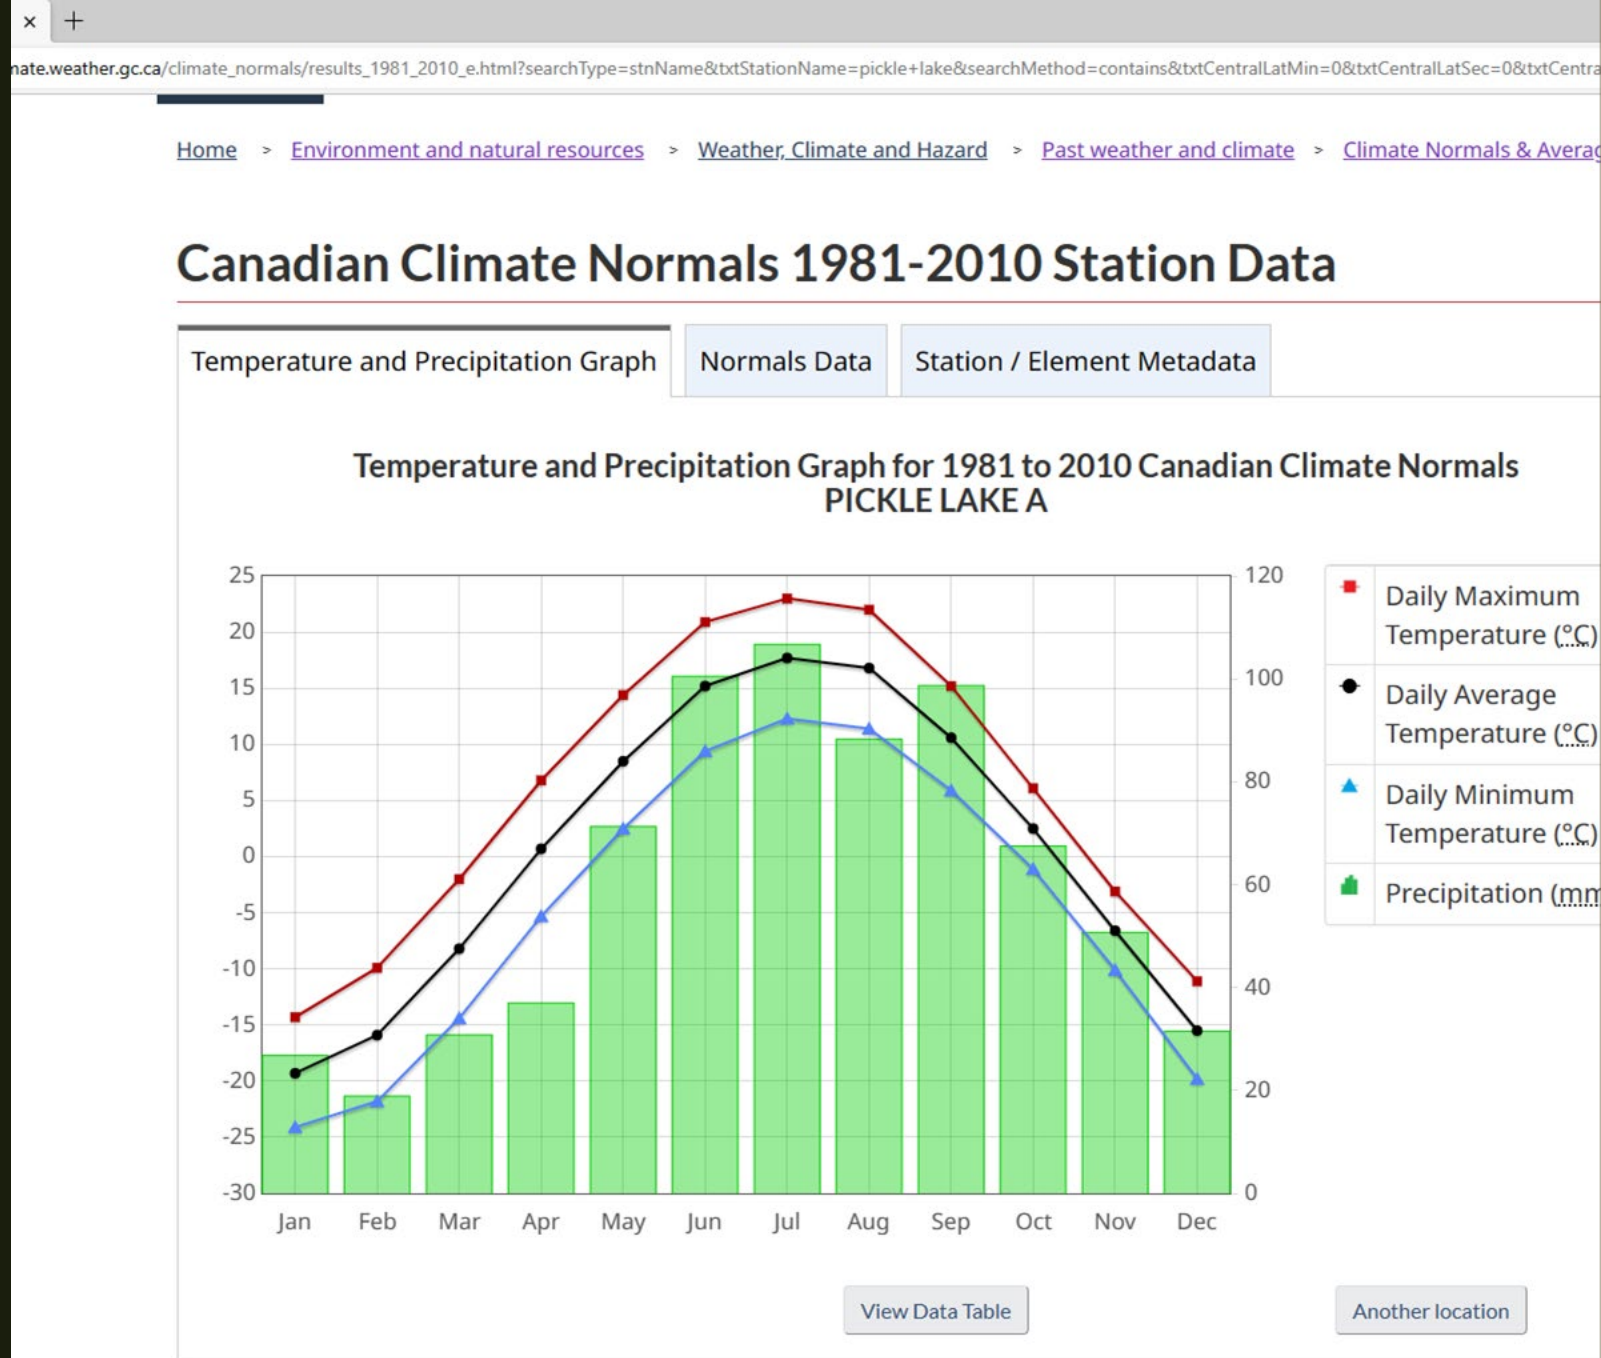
×   +

nate.weather.gc.ca/climate_normals/results_1981_2010_e.html?searchType=stnName&txtStationName=pickle+lake&searchMethod=contains&txtCentralLatMin=0&txtCentralLatSec=0&txtCentra

Home > Environment and natural resources > Weather, Climate and Hazard > Past weather and climate > Climate Normals & Averag

Canadian Climate Normals 1981-2010 Station Data

Temperature and Precipitation Graph | Normals Data | Station / Element Metadata

Temperature and Precipitation Graph for 1981 to 2010 Canadian Climate Normals
PICKLE LAKE A

25
20
15
10
5
0
-5
-10
-15
-20
-25
-30

120
100
80
60
40
20
0

Jan Feb Mar Apr May Jun Jul Aug Sep Oct Nov Dec

Daily Maximum Temperature (°C)
Daily Average Temperature (°C)
Daily Minimum Temperature (°C)
Precipitation (mm

View Data Table

Another location